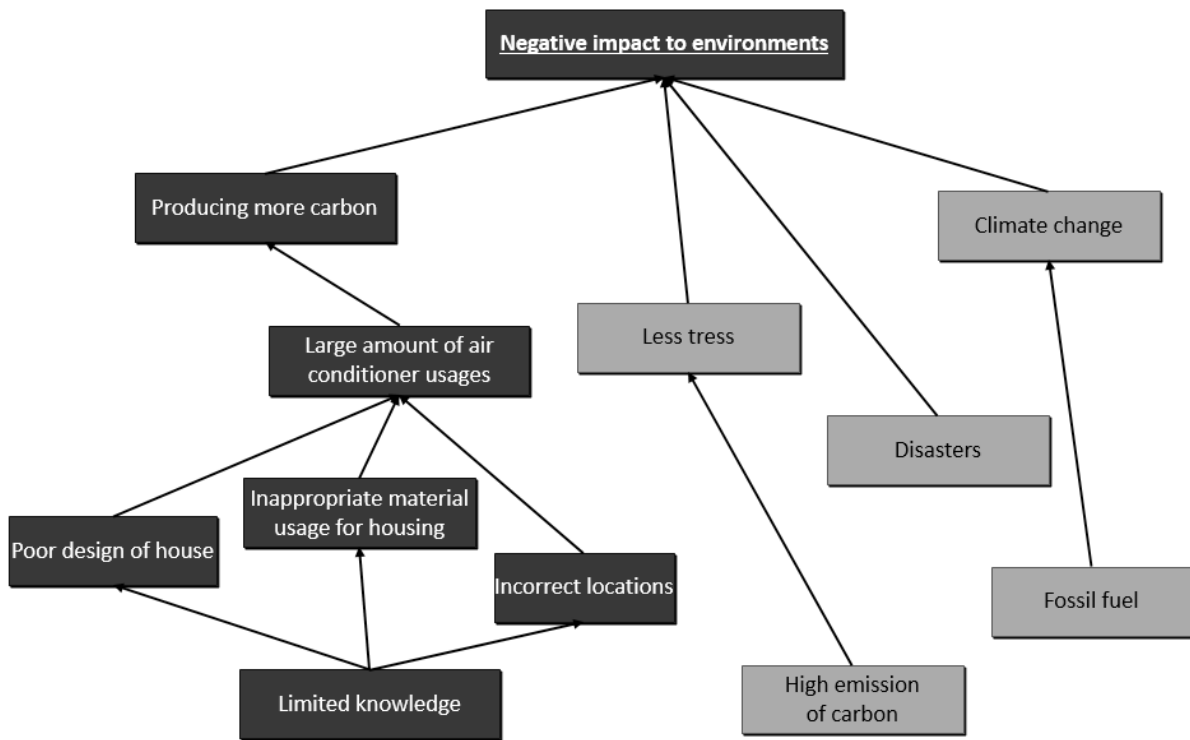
Negative impact to environments

Producing more carbon

Climate change

Less tress

Large amount of air conditioner usages

Disasters

Inappropriate material usage for housing

Poor design of house

Incorrect locations

Fossil fuel

Limited knowledge

High emission of carbon